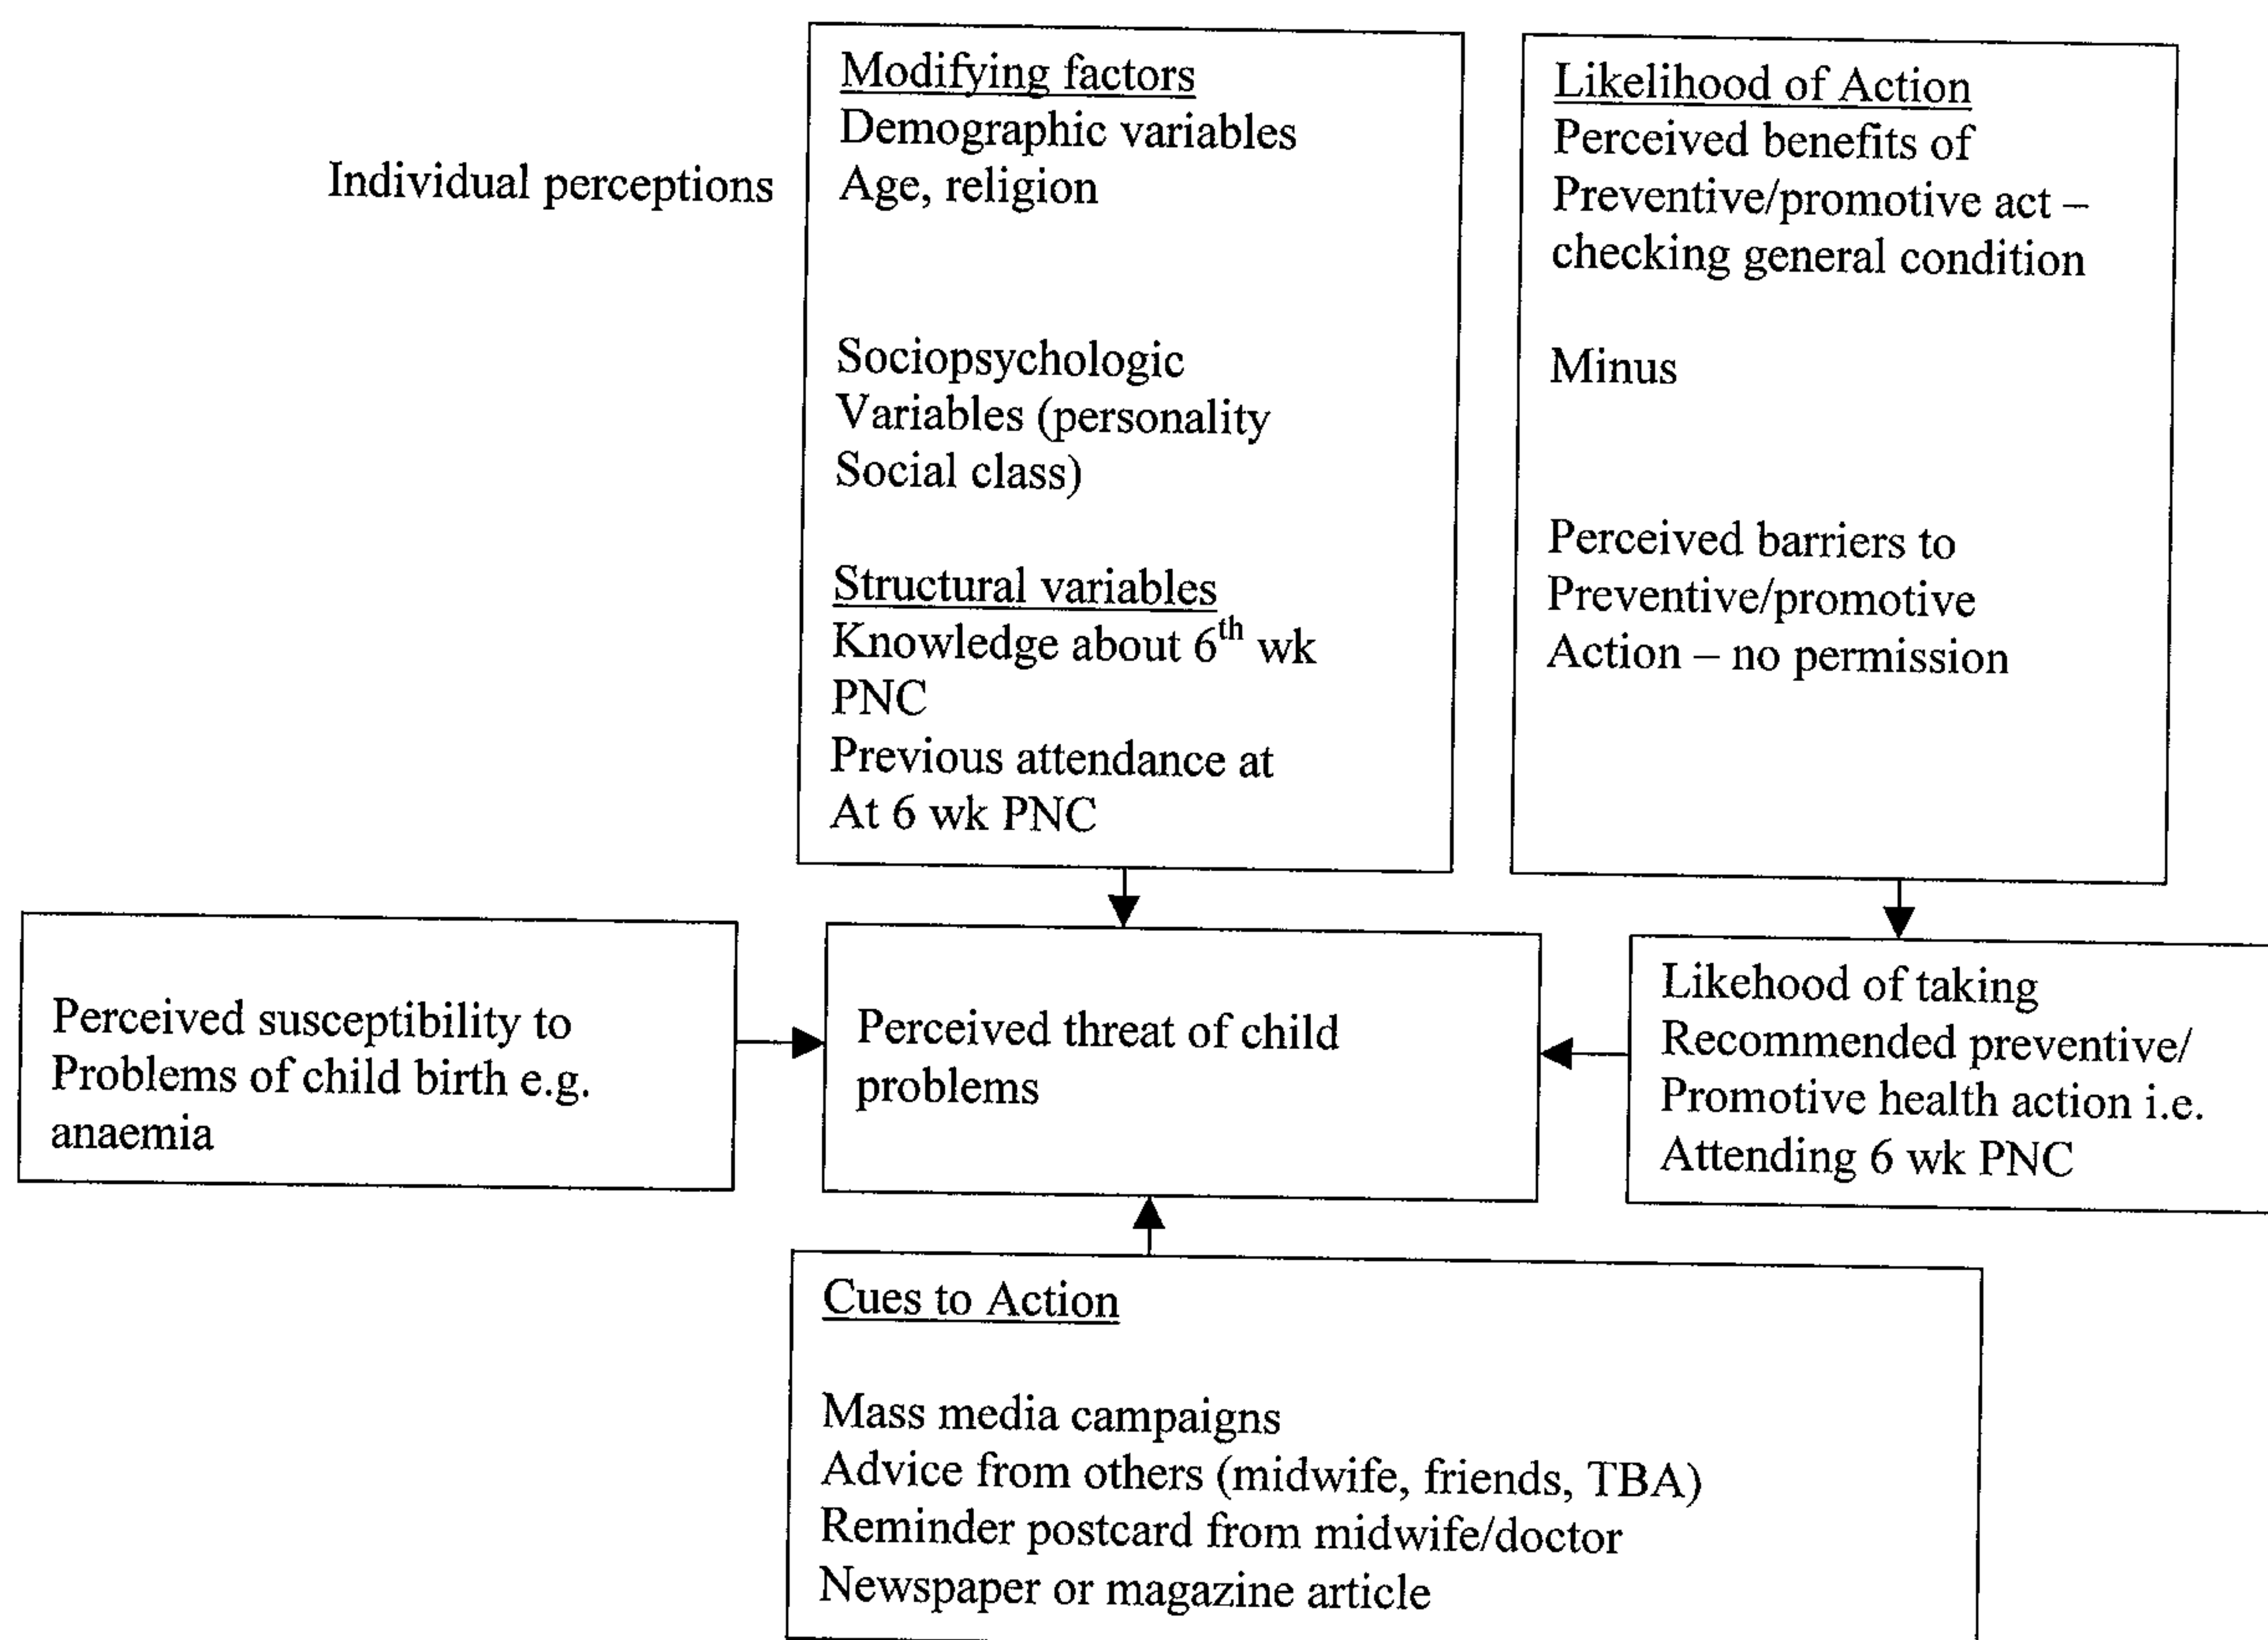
Individual perceptions

Modifying factors
Demographic variables
Age, religion

Sociopsychologic
Variables (personality
Social class)

Structural variables
Knowledge about $6^{th}$ wk
PNC
Previous attendance at
At 6 wk PNC

Likelihood of Action
Perceived benefits of
Preventive/promotive act – checking general condition

Minus

Perceived barriers to
Preventive/promotive
Action – no permission

Perceived susceptibility to
Problems of child birth e.g.
anaemia

Perceived threat of child
problems

Likehood of taking
Recommended preventive/
Promotive health action i.e.
Attending 6 wk PNC

Cues to Action

Mass media campaigns
Advice from others (midwife, friends, TBA)
Reminder postcard from midwife/doctor
Newspaper or magazine article